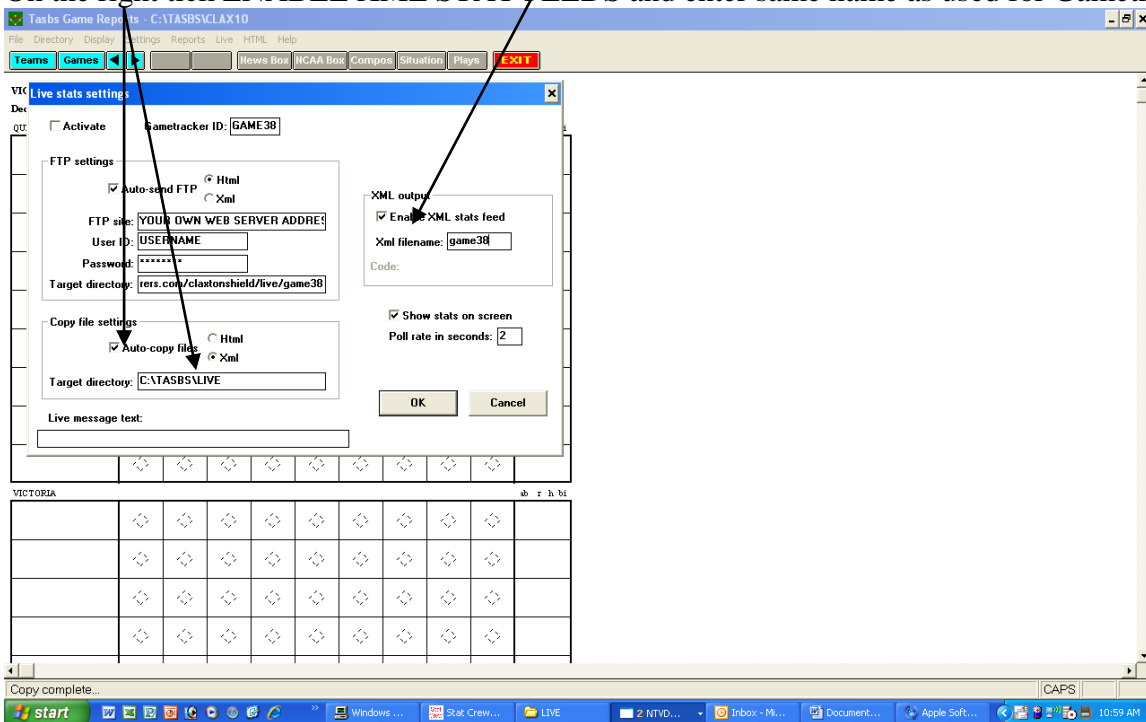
Tasbs Game Reports - C:\TASBS\CLAX10

File Directory Display Settings Reports Live HTML Help

Teams Games News Box NCAA Box Compos Situation Plays EXIT

Live stats settings

Activate Gametracker ID: GAME38

FTP settings

Auto-send FTP Html Xml

FTP site: YOUR OWN WEB SERVER ADDRES

User ID: USERNAME

Password: ********

Target directory: rers.com/claxtonshield/live/game38

XML output

Enable XML stats feed

Xml filename: game38

Code:

Show stats on screen

Poll rate in seconds: 2

Copy file settings

Auto-copy files Html Xml

Target directory: C:\TASBS\LIVE

OK Cancel

Live message text:

VICTORIA ab r h bi

Copy complete...

CAPS

start Windows ... Stat Crew... LIVE 2 NTVD... Inbox - Mi... Document... Apple Soft... 10:59 AM